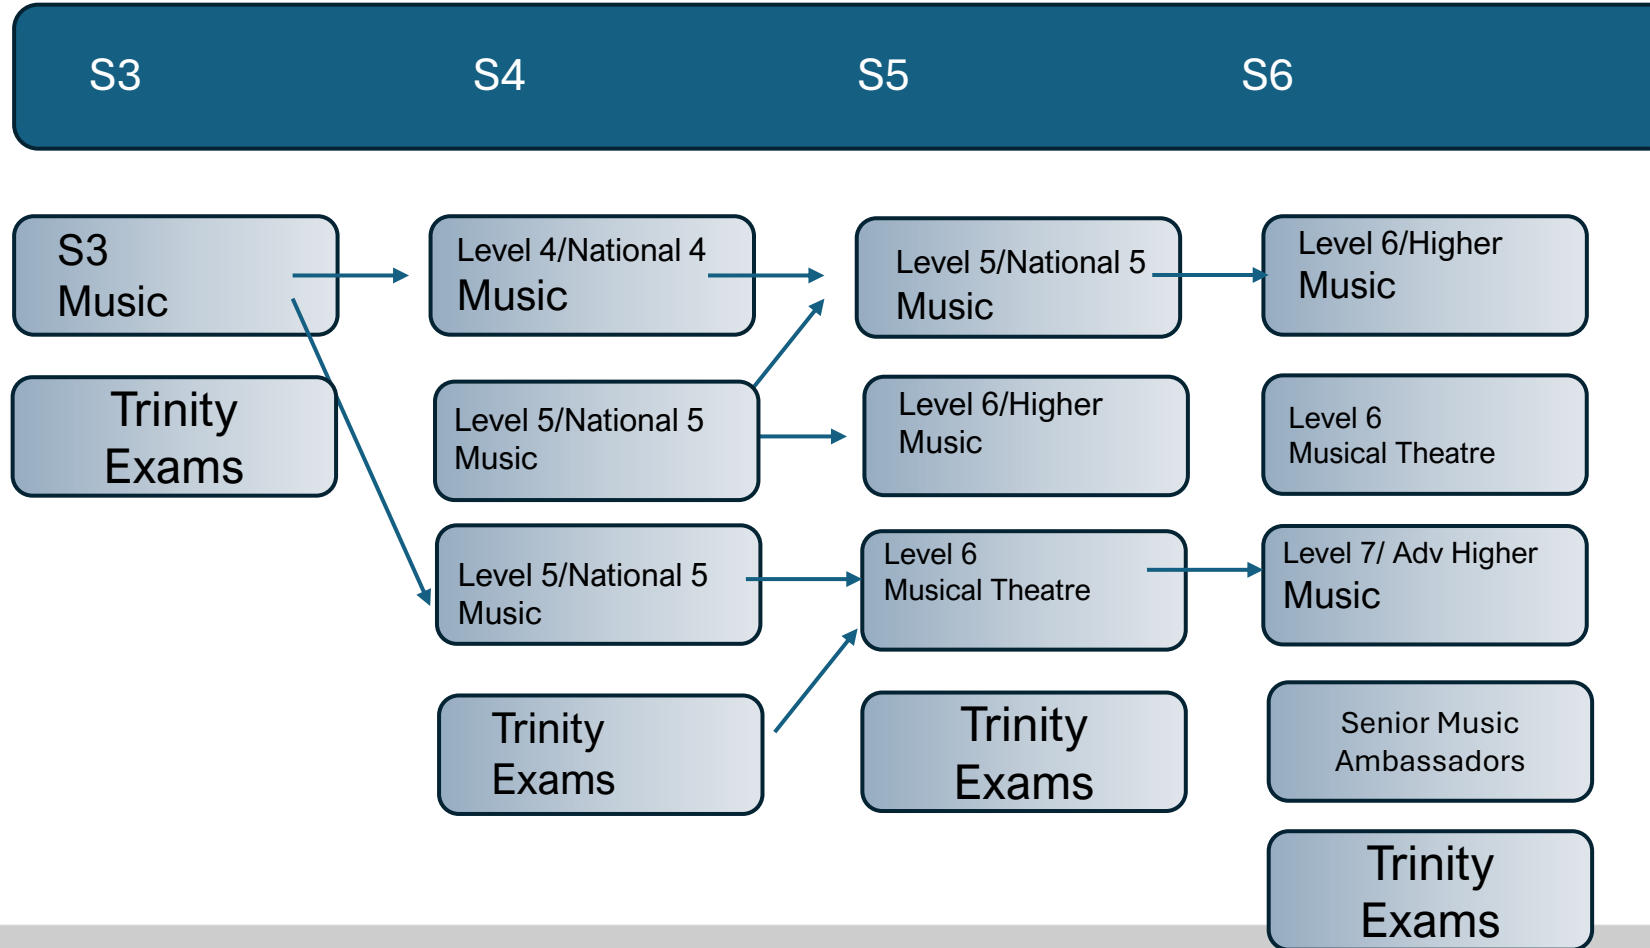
S3 S4 S5 S6

S3 Music

Trinity Exams

Level 4/National 4 Music

Level 5/National 5 Music

Level 5/National 5 Music

Trinity Exams

Level 5/National 5 Music

Level 6/Higher Music

Level 6 Musical Theatre

Trinity Exams

Level 6/Higher Music

Level 6 Musical Theatre

Level 7/ Adv Higher Music

Senior Music Ambassadors

Trinity Exams